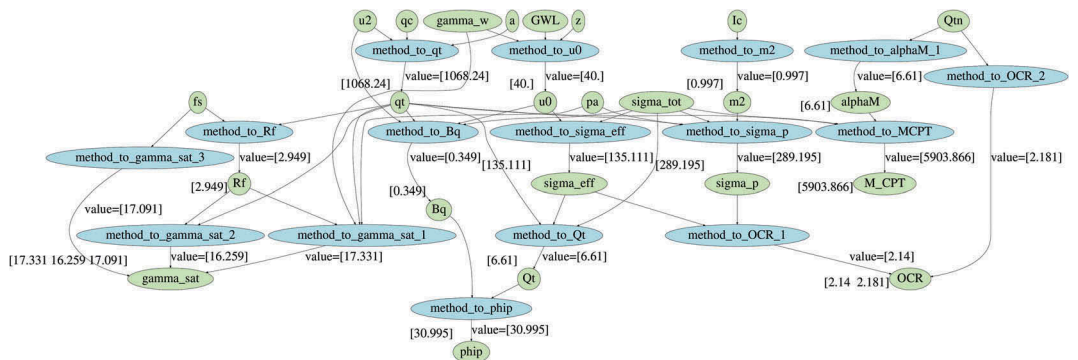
u2
qc
gamma_w
a
GWL
z
Ic
Qtn
method_to_qt
method_to_u0
method_to_m2
method_to_alphaM_1
method_to_OCR_2
[1068.24]
value=[1068.24]
[40.]
value=[40.]
[0.997]
value=[0.997]
value=[6.61]
fs
qt
u0
pa
sigma_tot
m2
[6.61]
alphaM
method_to_Rf
method_to_Bq
method_to_sigma_eff
method_to_sigma_p
method_to_MCPT
method_to_gamma_sat_3
value=[2.949]
value=[0.349]
[135.111]
value=[135.111]
[289.195]
value=[289.195]
value=[5903.866]
value=[2.181]
[2.949]
Rf
[0.349]
sigma_eff
sigma_p
[5903.866]
M_CPT
value=[17.091]
Bq
method_to_gamma_sat_2
method_to_gamma_sat_1
method_to_Qt
method_to_OCR_1
[17.331 16.259 17.091]
value=[16.259]
value=[17.331]
[6.61]
value=[6.61]
value=[2.14]
gamma_sat
Qt
[2.14 2.181]
OCR
method_to_phip
[30.995]
value=[30.995]
phip